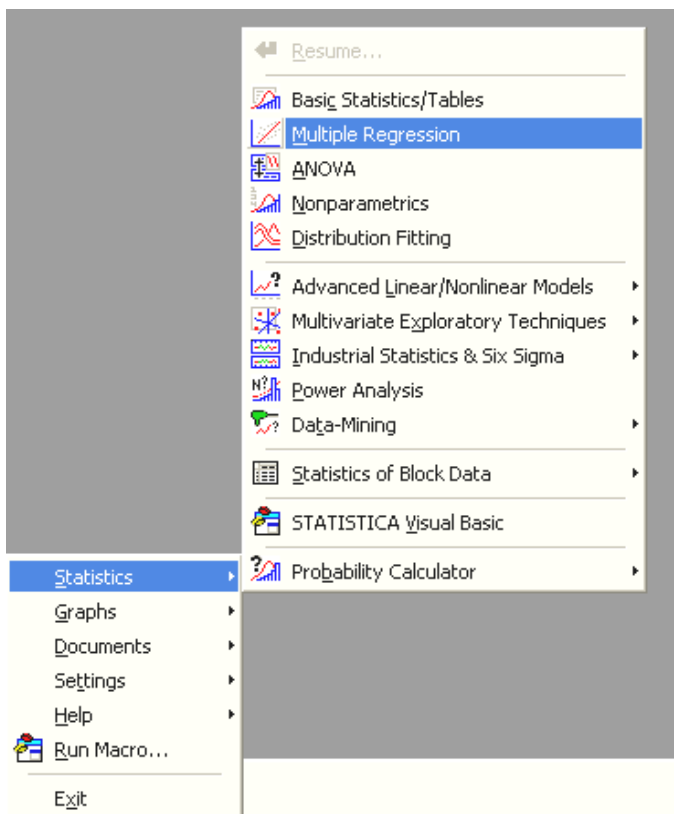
Resume...

Basic Statistics/Tables
Multiple Regression
ANOVA
Nonparametrics
Distribution Fitting

Advanced Linear/Nonlinear Models
Multivariate Exploratory Techniques
Industrial Statistics & Six Sigma
Power Analysis
Data-Mining

Statistics of Block Data

STATISTICA Visual Basic

Probability Calculator

Statistics
Graphs
Documents
Settings
Help
Run Macro...

Exit